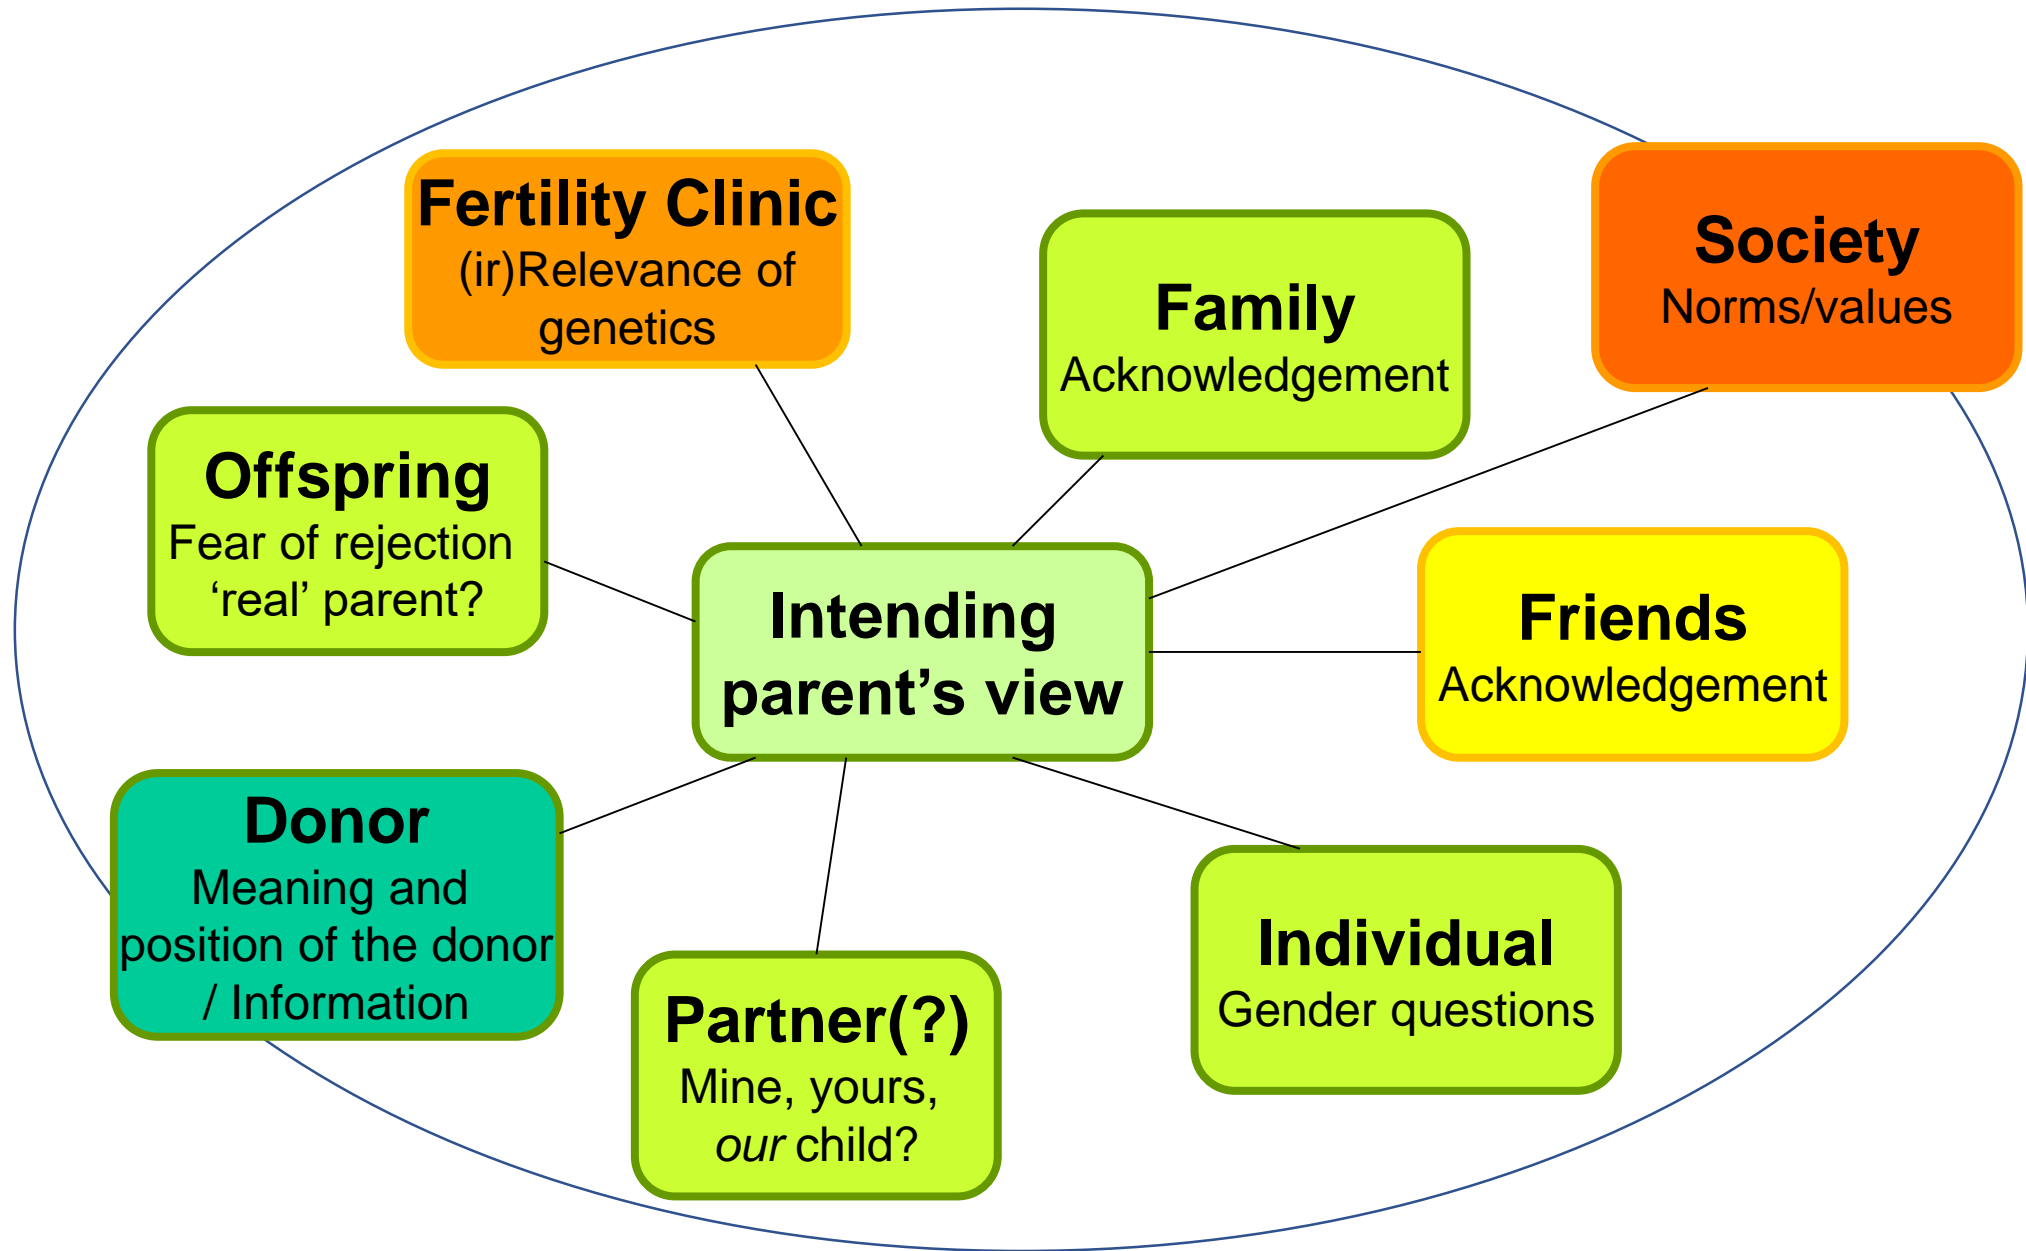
Fertility Clinic
(ir)Relevance of genetics

Family
Acknowledgement

Society
Norms/values

Offspring
Fear of rejection
'real' parent?

Intending parent's view

Friends
Acknowledgement

Donor
Meaning and position of the donor / Information

Partner(?)
Mine, yours, *our* child?

Individual
Gender questions